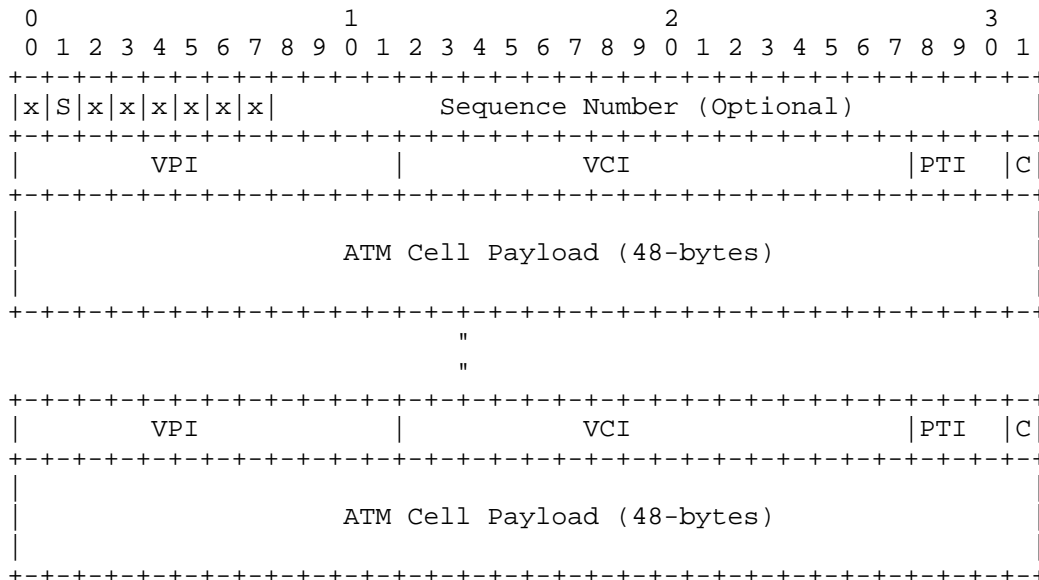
0 1 2 3
0 1 2 3 4 5 6 7 8 9 0 1 2 3 4 5 6 7 8 9 0 1 2 3 4 5 6 7 8 9 0 1
+-+-+-+-+-+-+-+-+-+-+-+-+-+-+-+-+-+-+-+-+-+-+-+-+-+-+-+-+-+-+-+-+
|x|S|x|x|x|x|x|x| Sequence Number (Optional) |
+-+-+-+-+-+-+-+-+-+-+-+-+-+-+-+-+-+-+-+-+-+-+-+-+-+-+-+-+-+-+-+-+
| VPI | VCI |PTI |C|
+-+-+-+-+-+-+-+-+-+-+-+-+-+-+-+-+-+-+-+-+-+-+-+-+-+-+-+-+-+-+-+-+
| |
| ATM Cell Payload (48-bytes) |
| |
+-+-+-+-+-+-+-+-+-+-+-+-+-+-+-+-+-+-+-+-+-+-+-+-+-+-+-+-+-+-+-+-+
"
"
+-+-+-+-+-+-+-+-+-+-+-+-+-+-+-+-+-+-+-+-+-+-+-+-+-+-+-+-+-+-+-+-+
| VPI | VCI |PTI |C|
+-+-+-+-+-+-+-+-+-+-+-+-+-+-+-+-+-+-+-+-+-+-+-+-+-+-+-+-+-+-+-+-+
| |
| ATM Cell Payload (48-bytes) |
| |
+-+-+-+-+-+-+-+-+-+-+-+-+-+-+-+-+-+-+-+-+-+-+-+-+-+-+-+-+-+-+-+-+